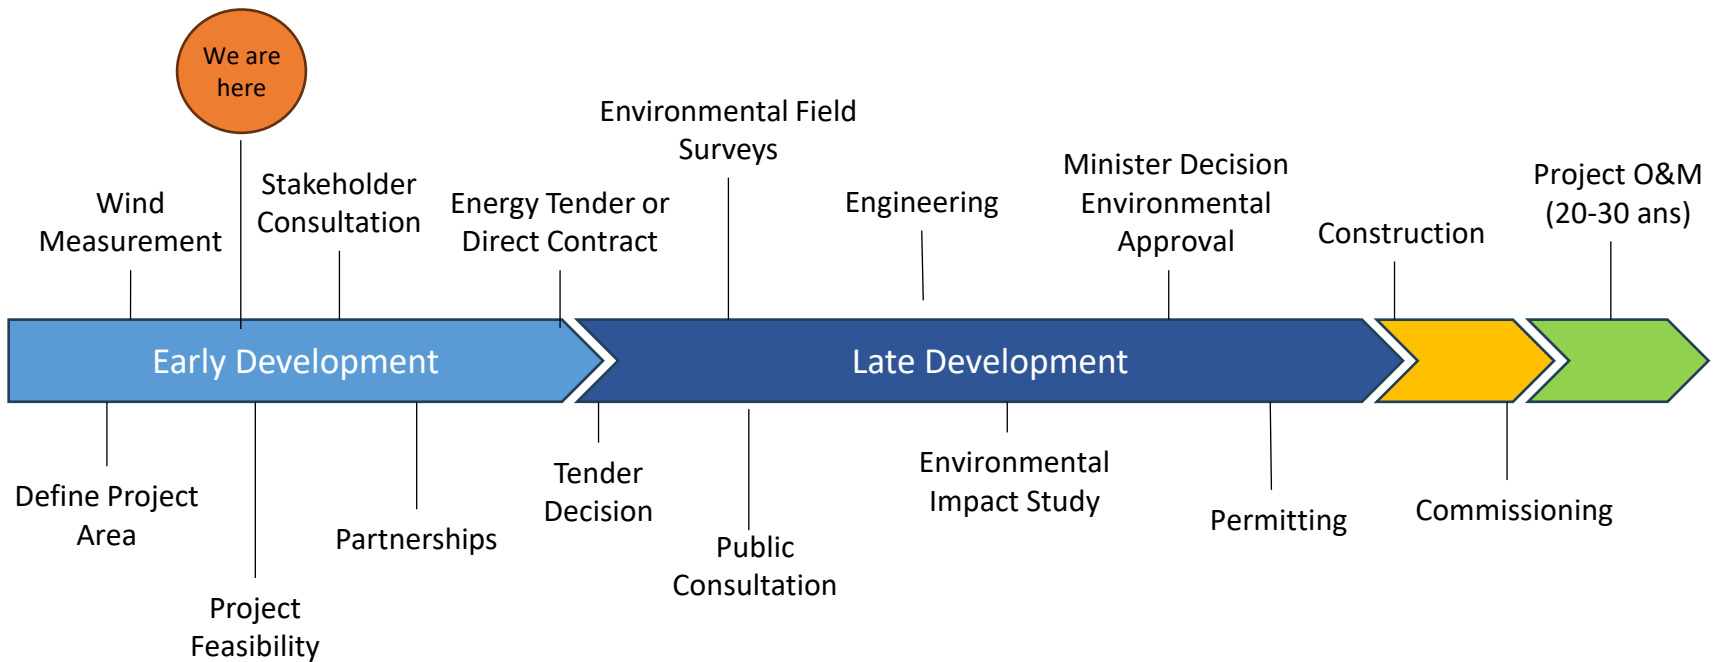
We are here

Wind Measurement

Stakeholder Consultation

Energy Tender or Direct Contract

Environmental Field Surveys

Engineering

Minister Decision Environmental Approval

Construction

Project O&M (20-30 ans)

Early Development

Late Development

Define Project Area

Project Feasibility

Partnerships

Tender Decision

Public Consultation

Environmental Impact Study

Permitting

Commissioning